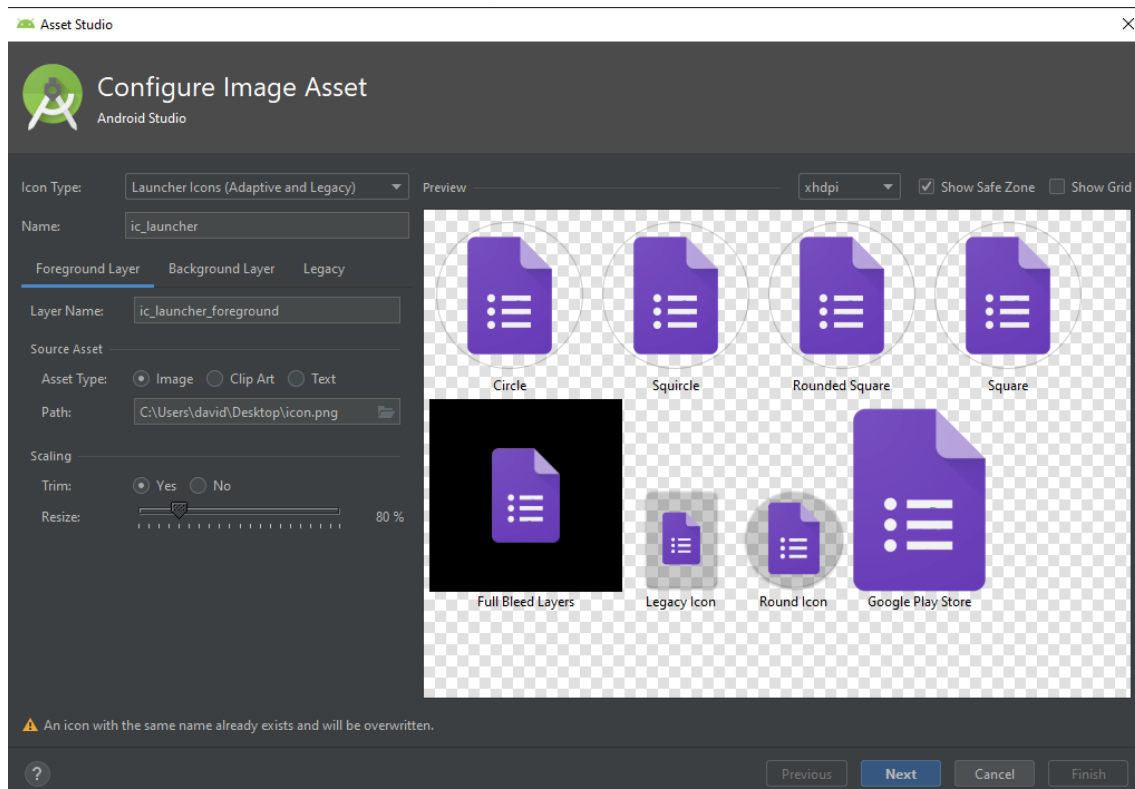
Asset Studio

Configure Image Asset
Android Studio

Icon Type: Launcher Icons (Adaptive and Legacy)

Preview

xhdpi

Show Safe Zone

Show Grid

Name: ic_launcher

Foreground Layer Background Layer Legacy

Layer Name: ic_launcher_foreground

Source Asset

Asset Type: Image Clip Art Text

Path: C:\Users\david\Desktop\icon.png

Scaling

Trim: Yes No

Resize: 80 %

Circle

Squircle

Rounded Square

Square

Full Bleed Layers

Legacy Icon

Round Icon

Google Play Store

An icon with the same name already exists and will be overwritten.

?

Previous Next Cancel Finish